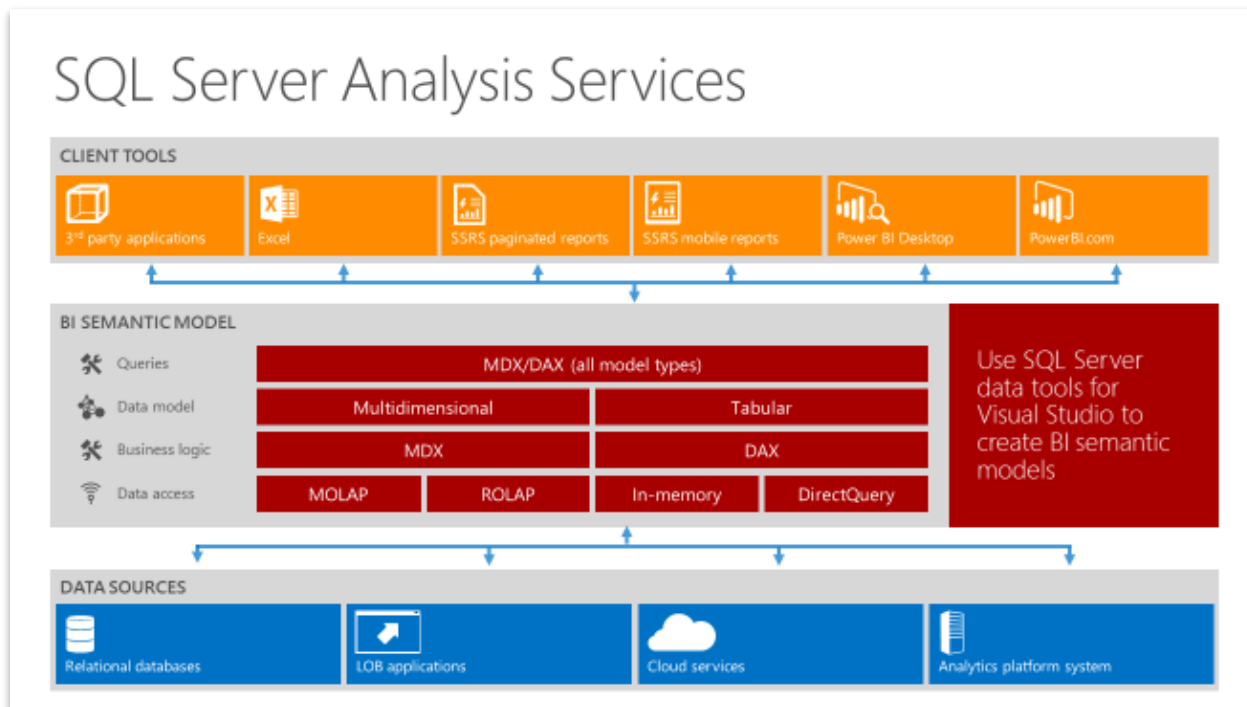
SQL Server Analysis Services

CLIENT TOOLS

3rd party applications

Excel

SSRS paginated reports

SSRS mobile reports

Power BI Desktop

PowerBI.com

BI SEMANTIC MODEL

Queries

MDX/DAX (all model types)

Data model

Multidimensional

Tabular

Business logic

MDX

DAX

Data access

MOLAP

ROLAP

In-memory

DirectQuery

Use SQL Server data tools for Visual Studio to create BI semantic models

DATA SOURCES

Relational databases

LOB applications

Cloud services

Analytics platform system